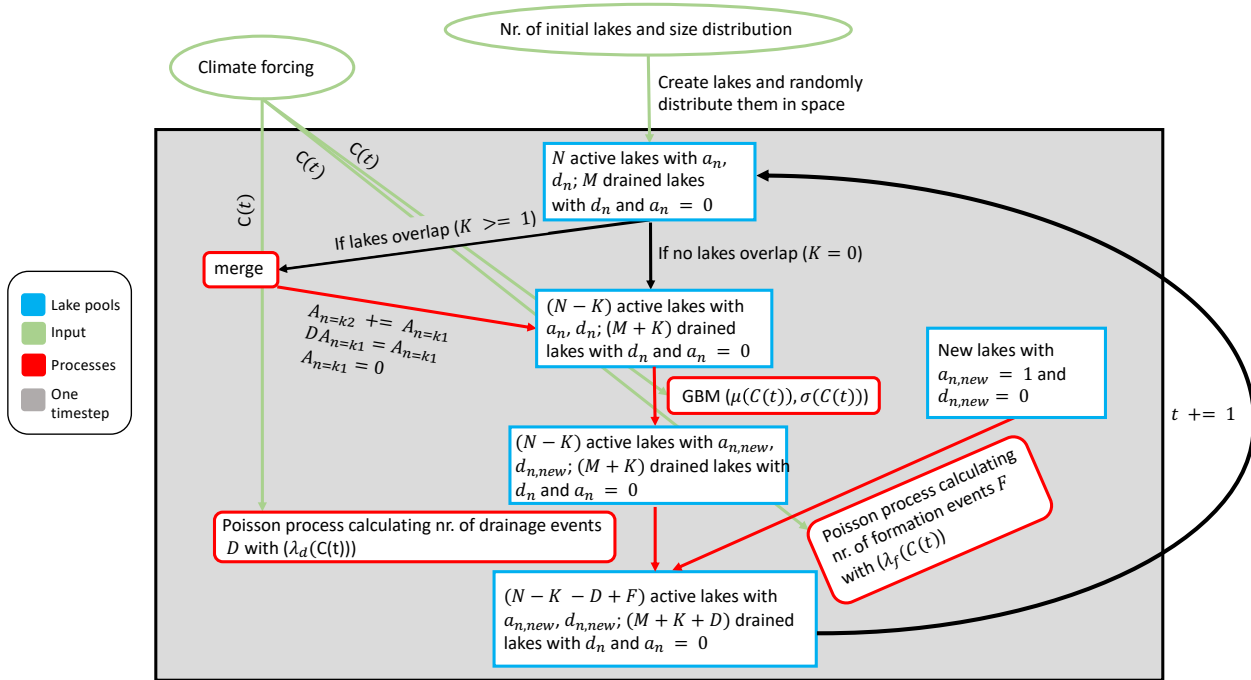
Nr. of initial lakes and size distribution

Climate forcing

Create lakes and randomly distribute them in space

$C(t)$

$C(t)$

$C(t)$

$N$ active lakes with $a_n$, $d_n$; $M$ drained lakes with $d_n$ and $a_n = 0$

If lakes overlap ($K >= 1$)

If no lakes overlap ($K = 0$)

merge

$A_{n=k2} += A_{n=k1}$
$DA_{n=k1} = A_{n=k1}$
$A_{n=k1} = 0$

$(N-K)$ active lakes with $a_n$, $d_n$; $(M+K)$ drained lakes with $d_n$ and $a_n = 0$

GBM $(\mu(C(t)), \sigma(C(t)))$

New lakes with $a_{n,new} = 1$ and $d_{n,new} = 0$

$t += 1$

$(N-K)$ active lakes with $a_{n,new}$, $d_{n,new}$; $(M+K)$ drained lakes with $d_n$ and $a_n = 0$

Poisson process calculating nr. of drainage events $D$ with $(\lambda_d(C(t)))$

Poisson process calculating nr. of formation events $F$ with $(\lambda_f(C(t))$

$(N-K-D+F)$ active lakes with $a_{n,new}$, $d_{n,new}$; $(M+K+D)$ drained lakes with $d_n$ and $a_n = 0$

Lake pools
Input
Processes
One timestep